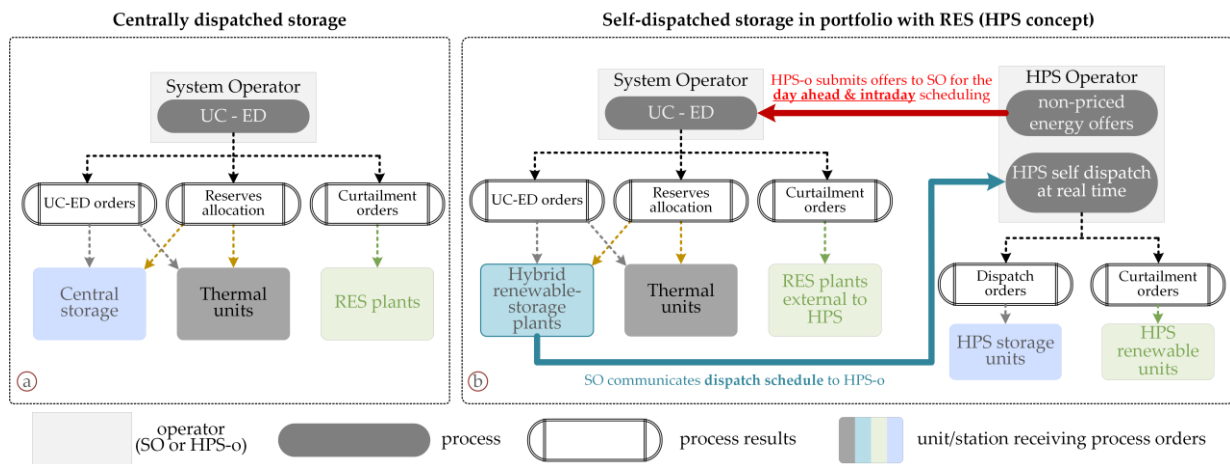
Centrally dispatched storage

System Operator
UC - ED

UC-ED orders
Reserves allocation
Curtailment orders

Central storage
Thermal units
RES plants

a

Self-dispatched storage in portfolio with RES (HPS concept)

System Operator
UC - ED

HPS-o submits offers to SO for the **day ahead & intraday** scheduling

HPS Operator
non-priced energy offers
HPS self dispatch at real time

UC-ED orders
Reserves allocation
Curtailment orders

Hybrid renewable-storage plants
Thermal units
RES plants external to HPS

Dispatch orders
Curtailment orders

HPS storage units
HPS renewable units

b

SO communicates **dispatch schedule** to HPS-o

operator (SO or HPS-o)
process
process results
unit/station receiving process orders